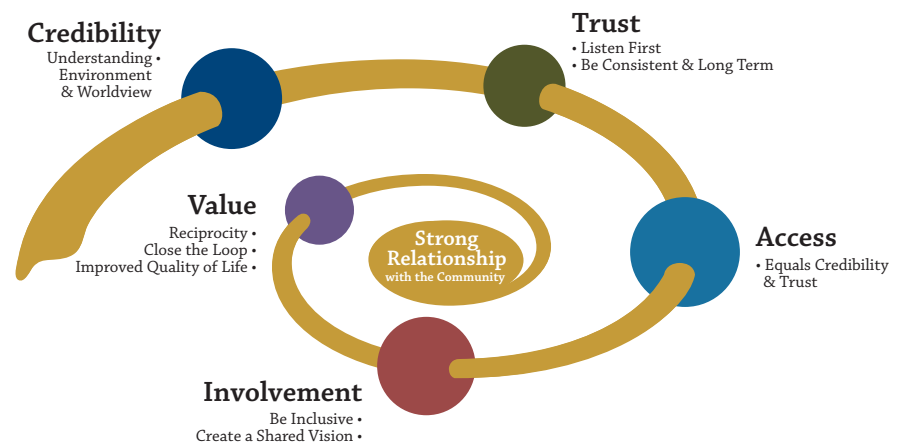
Credibility
Understanding •
Environment
& Worldview

Trust
• Listen First
• Be Consistent & Long Term

Value
Reciprocity •
Close the Loop •
Improved Quality of Life •

Strong Relationship with the Community

Access
• Equals Credibility & Trust

Involvement
Be Inclusive •
Create a Shared Vision •